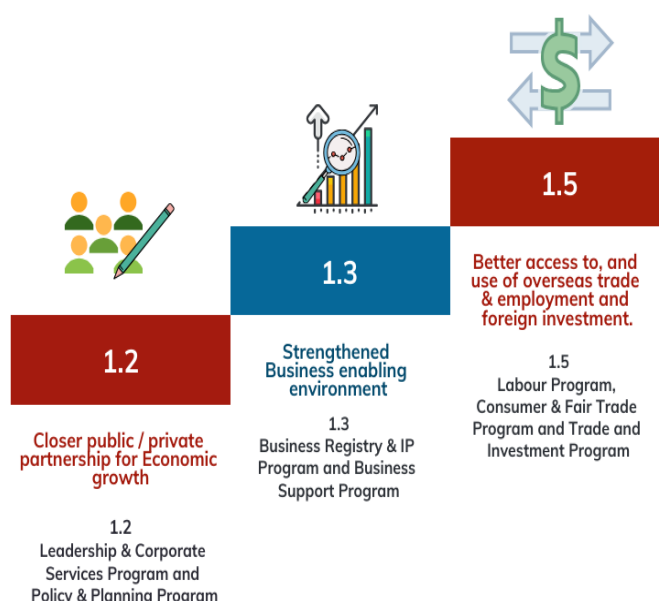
1.5

Better access to, and use of overseas trade & employment and foreign investment.

1.5
Labour Program, Consumer & Fair Trade Program and Trade and Investment Program

1.3

Strengthened Business enabling environment

1.3
Business Registry & IP Program and Business Support Program

1.2

Closer public / private partnership for Economic growth

1.2
Leadership & Corporate Services Program and Policy & Planning Program